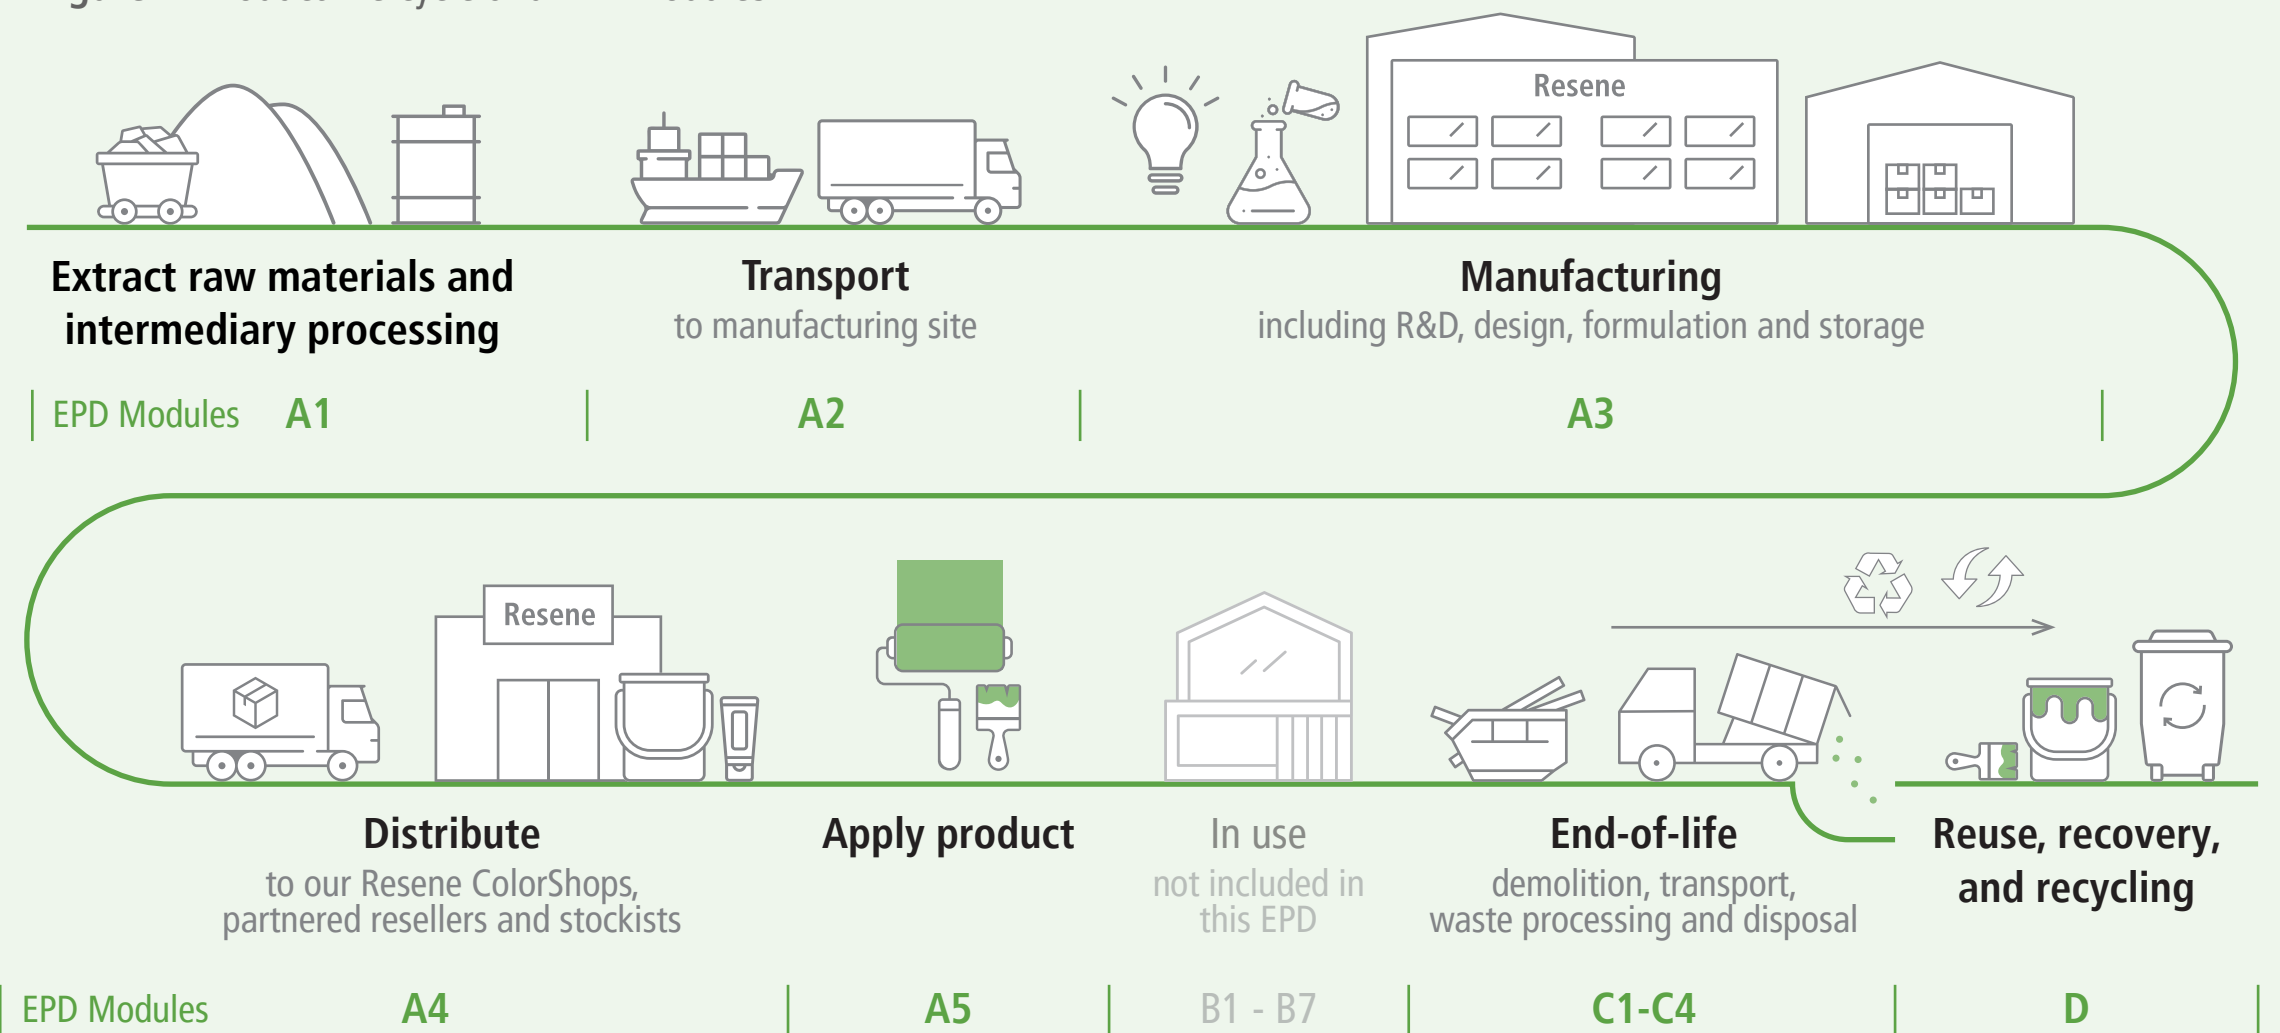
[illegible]

Resene

Extract raw materials and intermediary processing

Transport
to manufacturing site

Manufacturing
including R&D, design, formulation and storage

EPD Modules A1 A2 A3

Resene

Distribute
to our Resene ColorShops, partnered resellers and stockists

Apply product

In use
not included in this EPD

End-of-life
demolition, transport, waste processing and disposal

Reuse, recovery, and recycling

EPD Modules A4 A5 B1 - B7 C1-C4 D